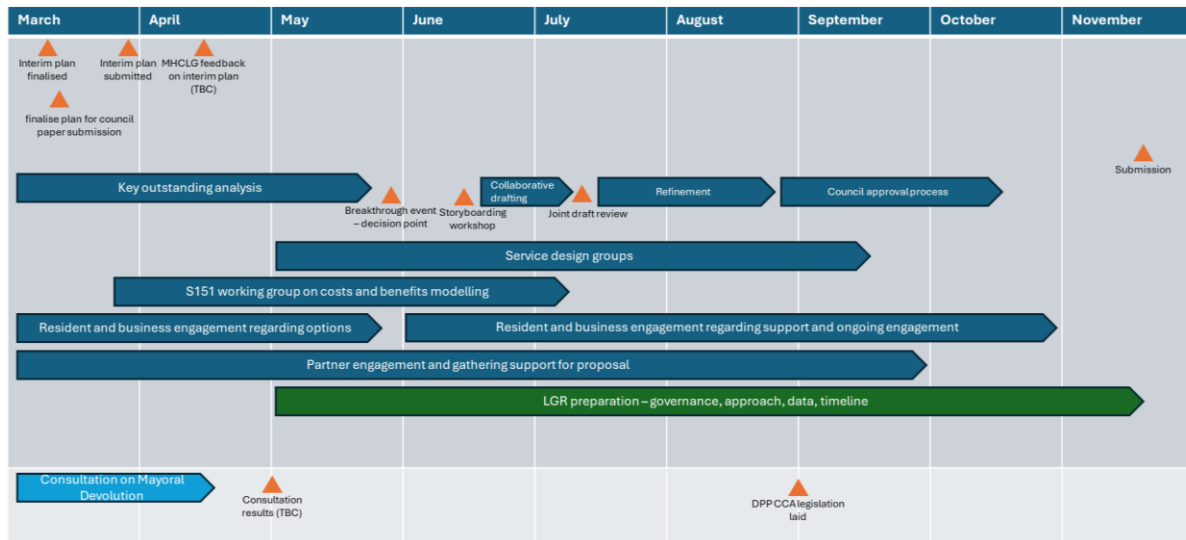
March April May June July August September October November

Interim plan finalised

Interim plan submitted

MHCLG feedback on interim plan (TBC)

finalise plan for council paper submission

Submission

Key outstanding analysis

Breakthrough event – decision point

Storyboarding workshop

Collaborative drafting

Joint draft review

Refinement

Council approval process

Service design groups

S151 working group on costs and benefits modelling

Resident and business engagement regarding options

Resident and business engagement regarding support and ongoing engagement

Partner engagement and gathering support for proposal

LGR preparation – governance, approach, data, timeline

Consultation on Mayoral Devolution

Consultation results (TBC)

DPP CCA legislation laid